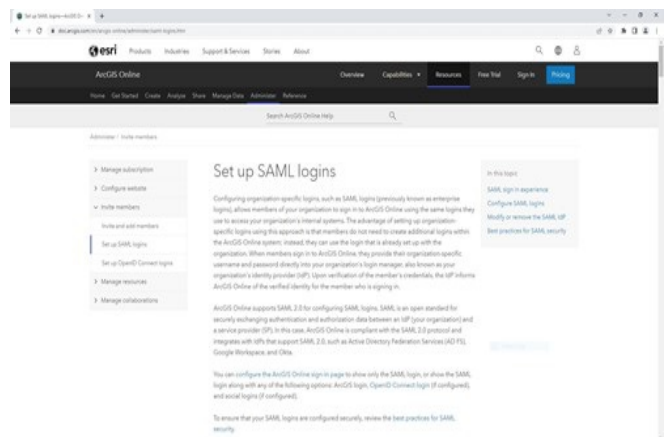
Set up SAML logins—ArcGIS O... ×

doc.arcgis.com/en/arcgis-online/administer/saml-logins.htm

esri Products Industries Support & Services Stories About

ArcGIS Online

Overview Capabilities Resources Free Trial Sign In Pricing

Home Get Started Create Analyze Share Manage Data Administer Reference

Search ArcGIS Online Help

Administer / Invite members

> Manage subscription
> Configure website
∨ Invite members
Invite and add members
Set up SAML logins
Set up OpenID Connect logins
> Manage resources
> Manage collaborations

Set up SAML logins

Configuring organization-specific logins, such as SAML logins (previously known as enterprise logins), allows members of your organization to sign in to ArcGIS Online using the same logins they use to access your organization's internal systems. The advantage of setting up organization-specific logins using this approach is that members do not need to create additional logins within the ArcGIS Online system; instead, they can use the login that is already set up with the organization. When members sign in to ArcGIS Online, they provide their organization-specific username and password directly into your organization's login manager, also known as your organization's identity provider (IdP). Upon verification of the member's credentials, the IdP informs ArcGIS Online of the verified identity for the member who is signing in.

ArcGIS Online supports SAML 2.0 for configuring SAML logins. SAML is an open standard for securely exchanging authentication and authorization data between an IdP (your organization) and a service provider (SP). In this case, ArcGIS Online is compliant with the SAML 2.0 protocol and integrates with IdPs that support SAML 2.0, such as Active Directory Federation Services (AD FS), Google Workspace, and Okta.

You can configure the ArcGIS Online sign in page to show only the SAML login, or show the SAML login along with any of the following options: ArcGIS login, OpenID Connect login (if configured), and social logins (if configured).

To ensure that your SAML logins are configured securely, review the best practices for SAML security.

In this topic
SAML sign in experience
Configure SAML logins
Modify or remove the SAML IdP
Best practices for SAML security